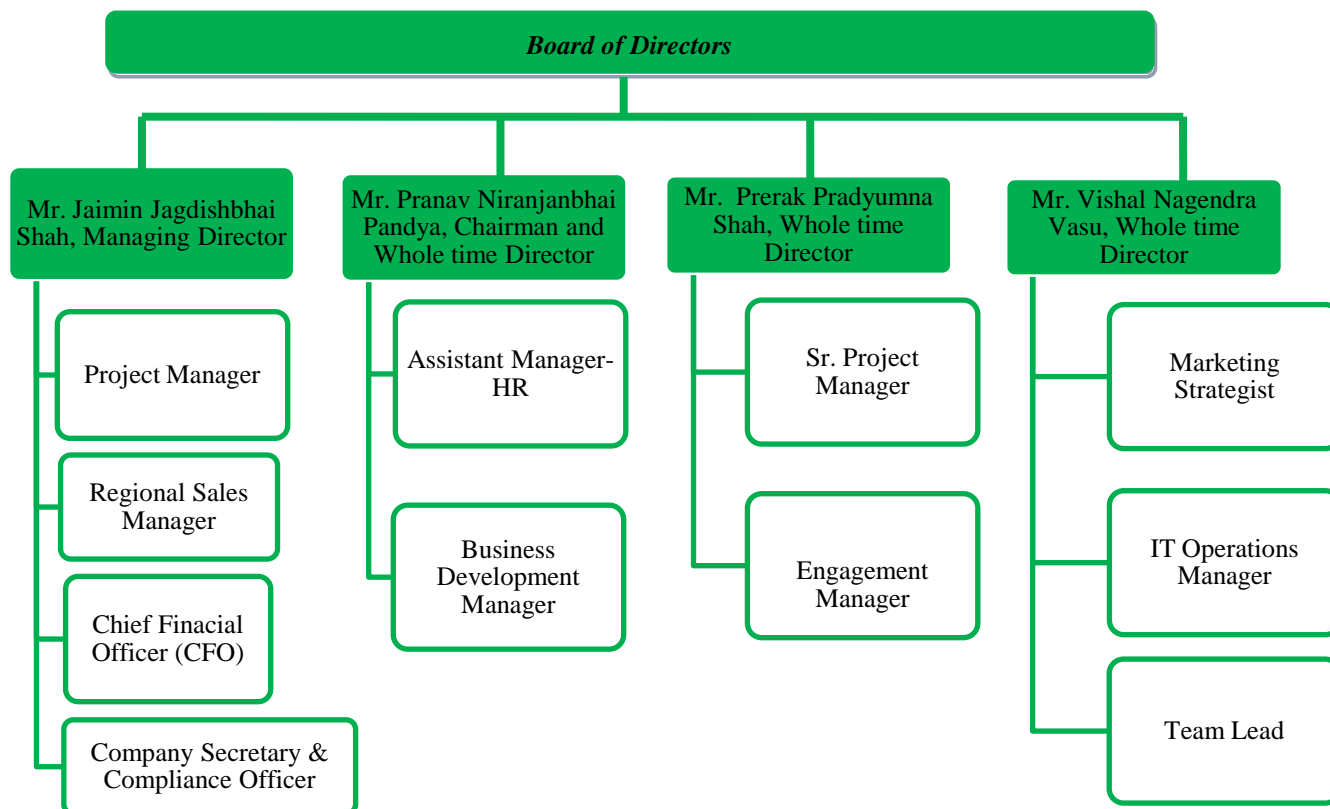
Board of Directors

Mr. Jaimin Jagdishbhai Shah, Managing Director

Project Manager

Regional Sales Manager

Chief Finacial Officer (CFO)

Company Secretary & Compliance Officer

Mr. Pranav Niranjanbhai Pandya, Chairman and Whole time Director

Assistant Manager-HR

Business Development Manager

Mr. Prerak Pradyumna Shah, Whole time Director

Sr. Project Manager

Engagement Manager

Mr. Vishal Nagendra Vasu, Whole time Director

Marketing Strategist

IT Operations Manager

Team Lead